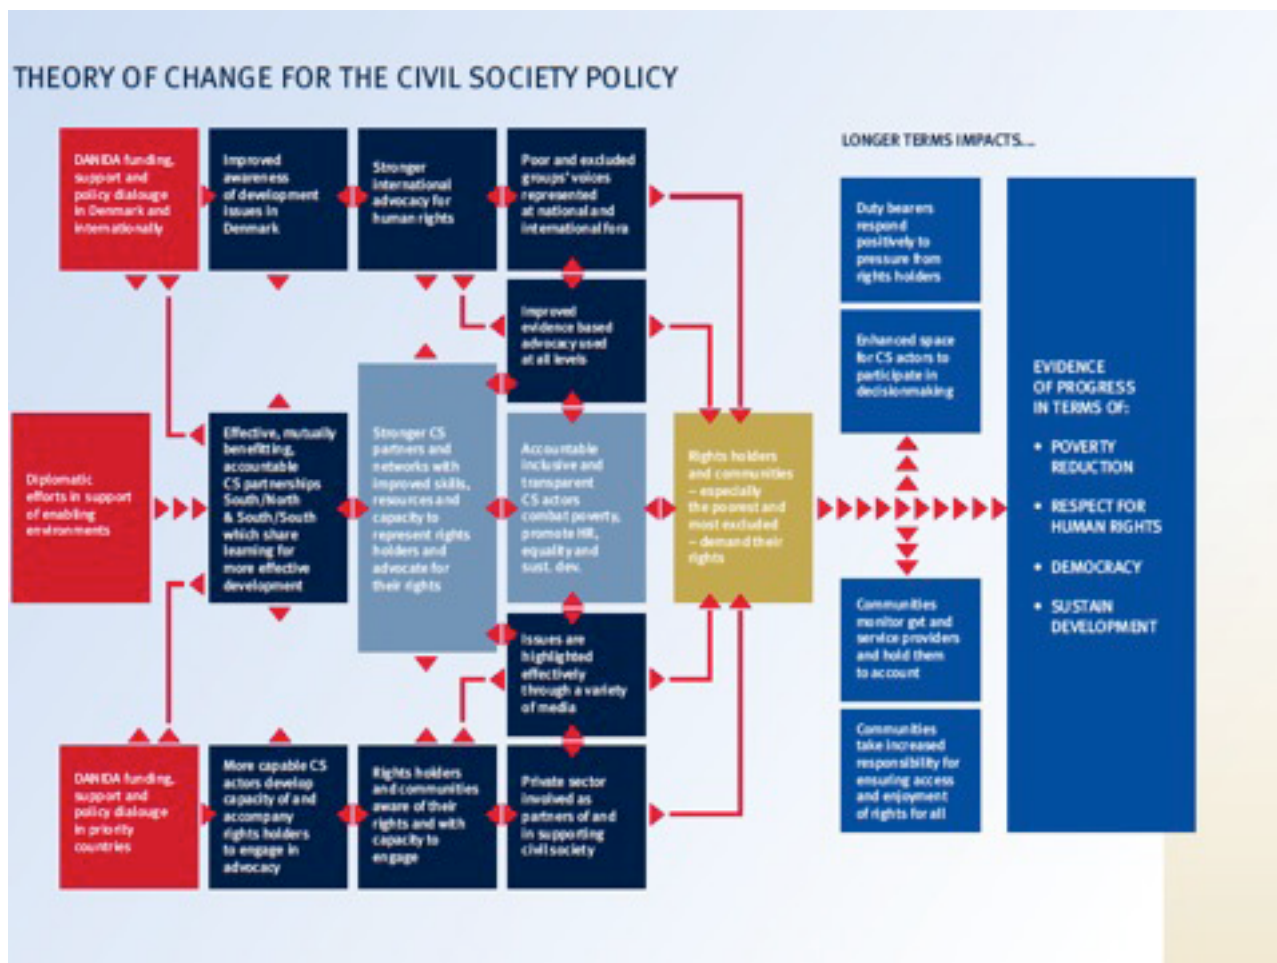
THEORY OF CHANGE FOR THE CIVIL SOCIETY POLICY

DANIDA funding, support and policy dialouge in Denmark and internationally

Improved awareness of development issues in Denmark

Stronger international advocacy for human rights

Poor and excluded groups' voices represented at national and international fora

Improved evidence based advocacy used at all levels

Diplomatic efforts in support of enabling environments

Effective, mutually benefitting, accountable CS partnerships South/North & South/South which share learning for more effective development

Stronger CS partners and networks with improved skills, resources and capacity to represent rights holders and advocate for their rights

Accountable inclusive and transparent CS actors combat poverty, promote HR, equality and sust. dev.

Rights holders and communities – especially the poorest and most excluded – demand their rights

Issues are highlighted effectively through a variety of media

DANIDA funding, support and policy dialouge in priority countries

More capable CS actors develop capacity of and accompany rights holders to engage in advocacy

Rights holders and communities aware of their rights and with capacity to engage

Private sector involved as partners of and in supporting civil society

LONGER TERMS IMPACTS...

Duty bearers respond positively to pressure from rights holders

Enhanced space for CS actors to participate in decisionmaking

Communities monitor gvt and service providers and hold them to account

Communities take increased responsibility for ensuring access and enjoyment of rights for all

EVIDENCE OF PROGRESS IN TERMS OF:

• POVERTY REDUCTION

• RESPECT FOR HUMAN RIGHTS

• DEMOCRACY

• SUSTAIN DEVELOPMENT